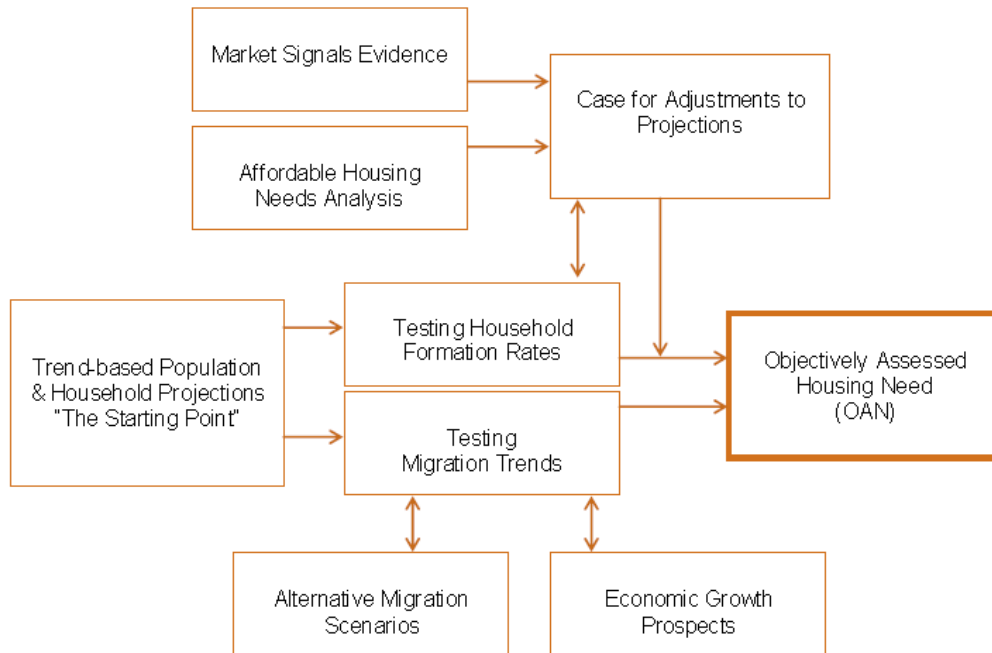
Market Signals Evidence

Affordable Housing Needs Analysis

Case for Adjustments to Projections

Trend-based Population & Household Projections "The Starting Point"

Testing Household Formation Rates

Testing Migration Trends

Objectively Assessed Housing Need (OAN)

Alternative Migration Scenarios

Economic Growth Prospects